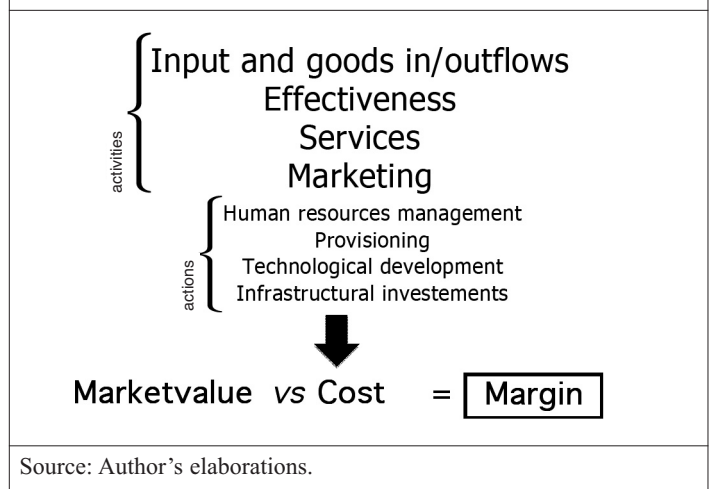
activities

Input and goods in/outflows
Effectiveness
Services
Marketing

actions

Human resources management
Provisioning
Technological development
Infrastructural investements

Marketvalue *vs* Cost = Margin

Source: Author's elaborations.